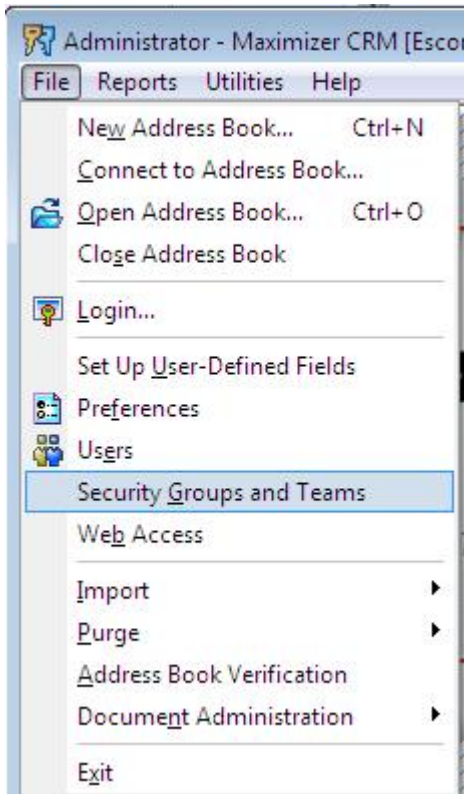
Administrator - Maximizer CRM [Esco

File Reports Utilities Help

New Address Book... Ctrl+N
Connect to Address Book...
Open Address Book... Ctrl+O
Close Address Book

Login...

Set Up User-Defined Fields
Preferences
Users
Security Groups and Teams
Web Access

Import
Purge
Address Book Verification
Document Administration

Exit